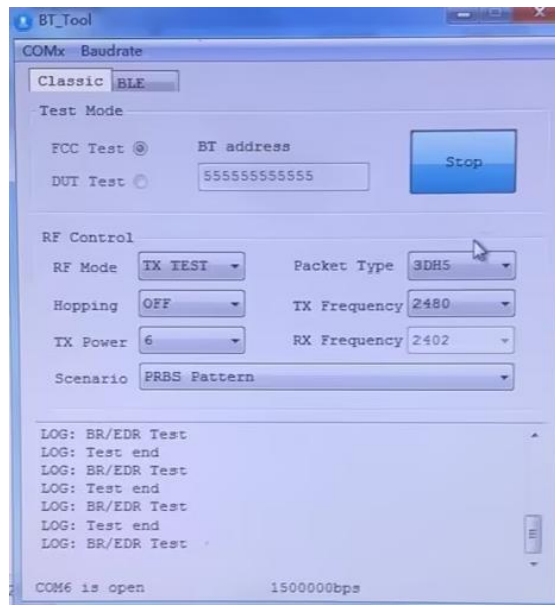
BT_Tool

COMx Baudrate

Classic BLE

Test Mode

FCC Test

DUT Test

BT address

555555555555

Stop

RF Control

RF Mode TX TEST

Packet Type 3DH5

Hopping OFF

TX Frequency 2480

TX Power 6

RX Frequency 2402

Scenario PRBS Pattern

LOG: BR/EDR Test
LOG: Test end
LOG: BR/EDR Test
LOG: Test end
LOG: BR/EDR Test
LOG: Test end
LOG: BR/EDR Test

COM6 is open 1500000bps